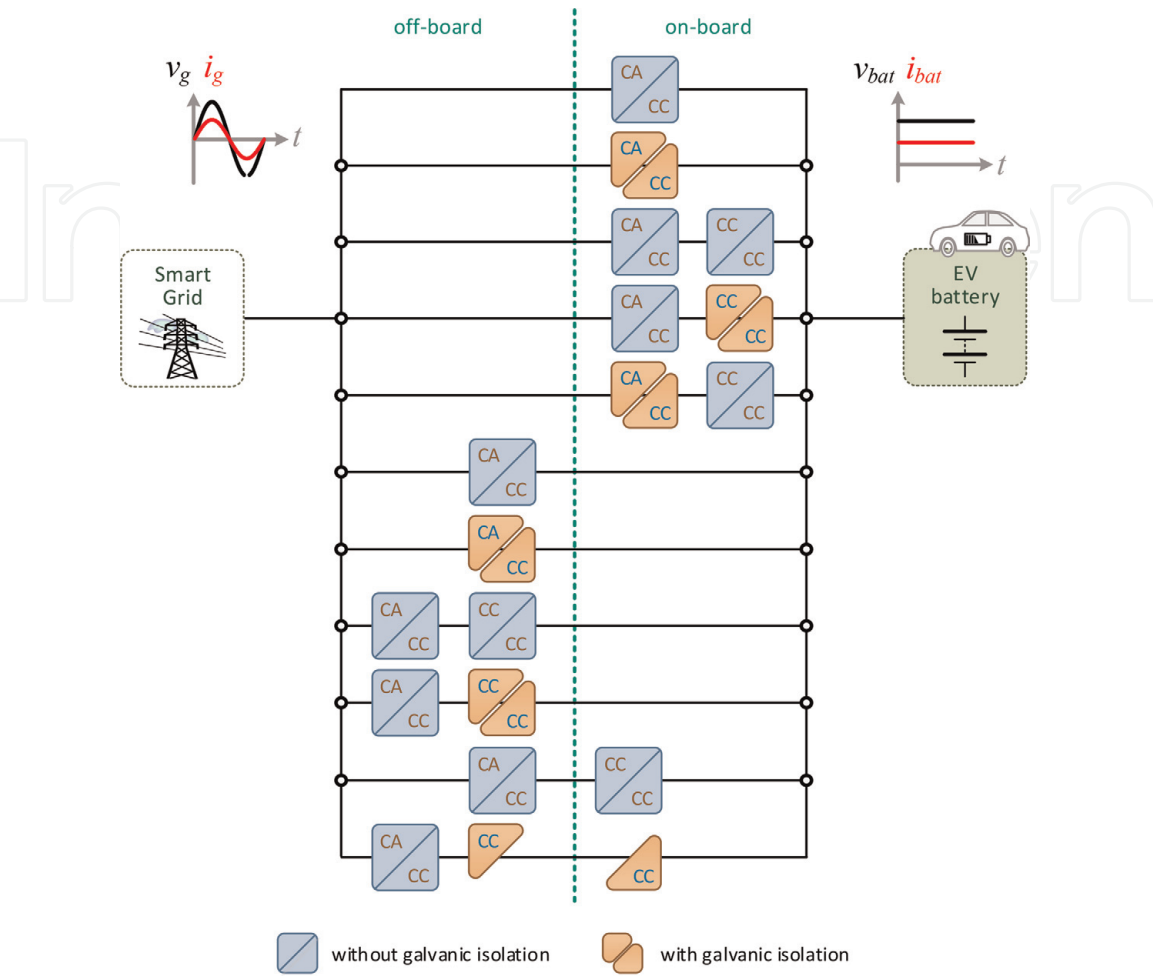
off-board

on-board

$v_g$ $i_g$

$t$

$v_{bat}$ $i_{bat}$

$t$

Smart Grid

EV battery

CA CC

CA CC

CA CC

CC CC

CA CC

CC CC

CA CC

CC CC

CA CC

CA CC

CA CC

CC CC

CA CC

CC CC

CA CC

CC CC

CA CC

CC

CC

without galvanic isolation

with galvanic isolation